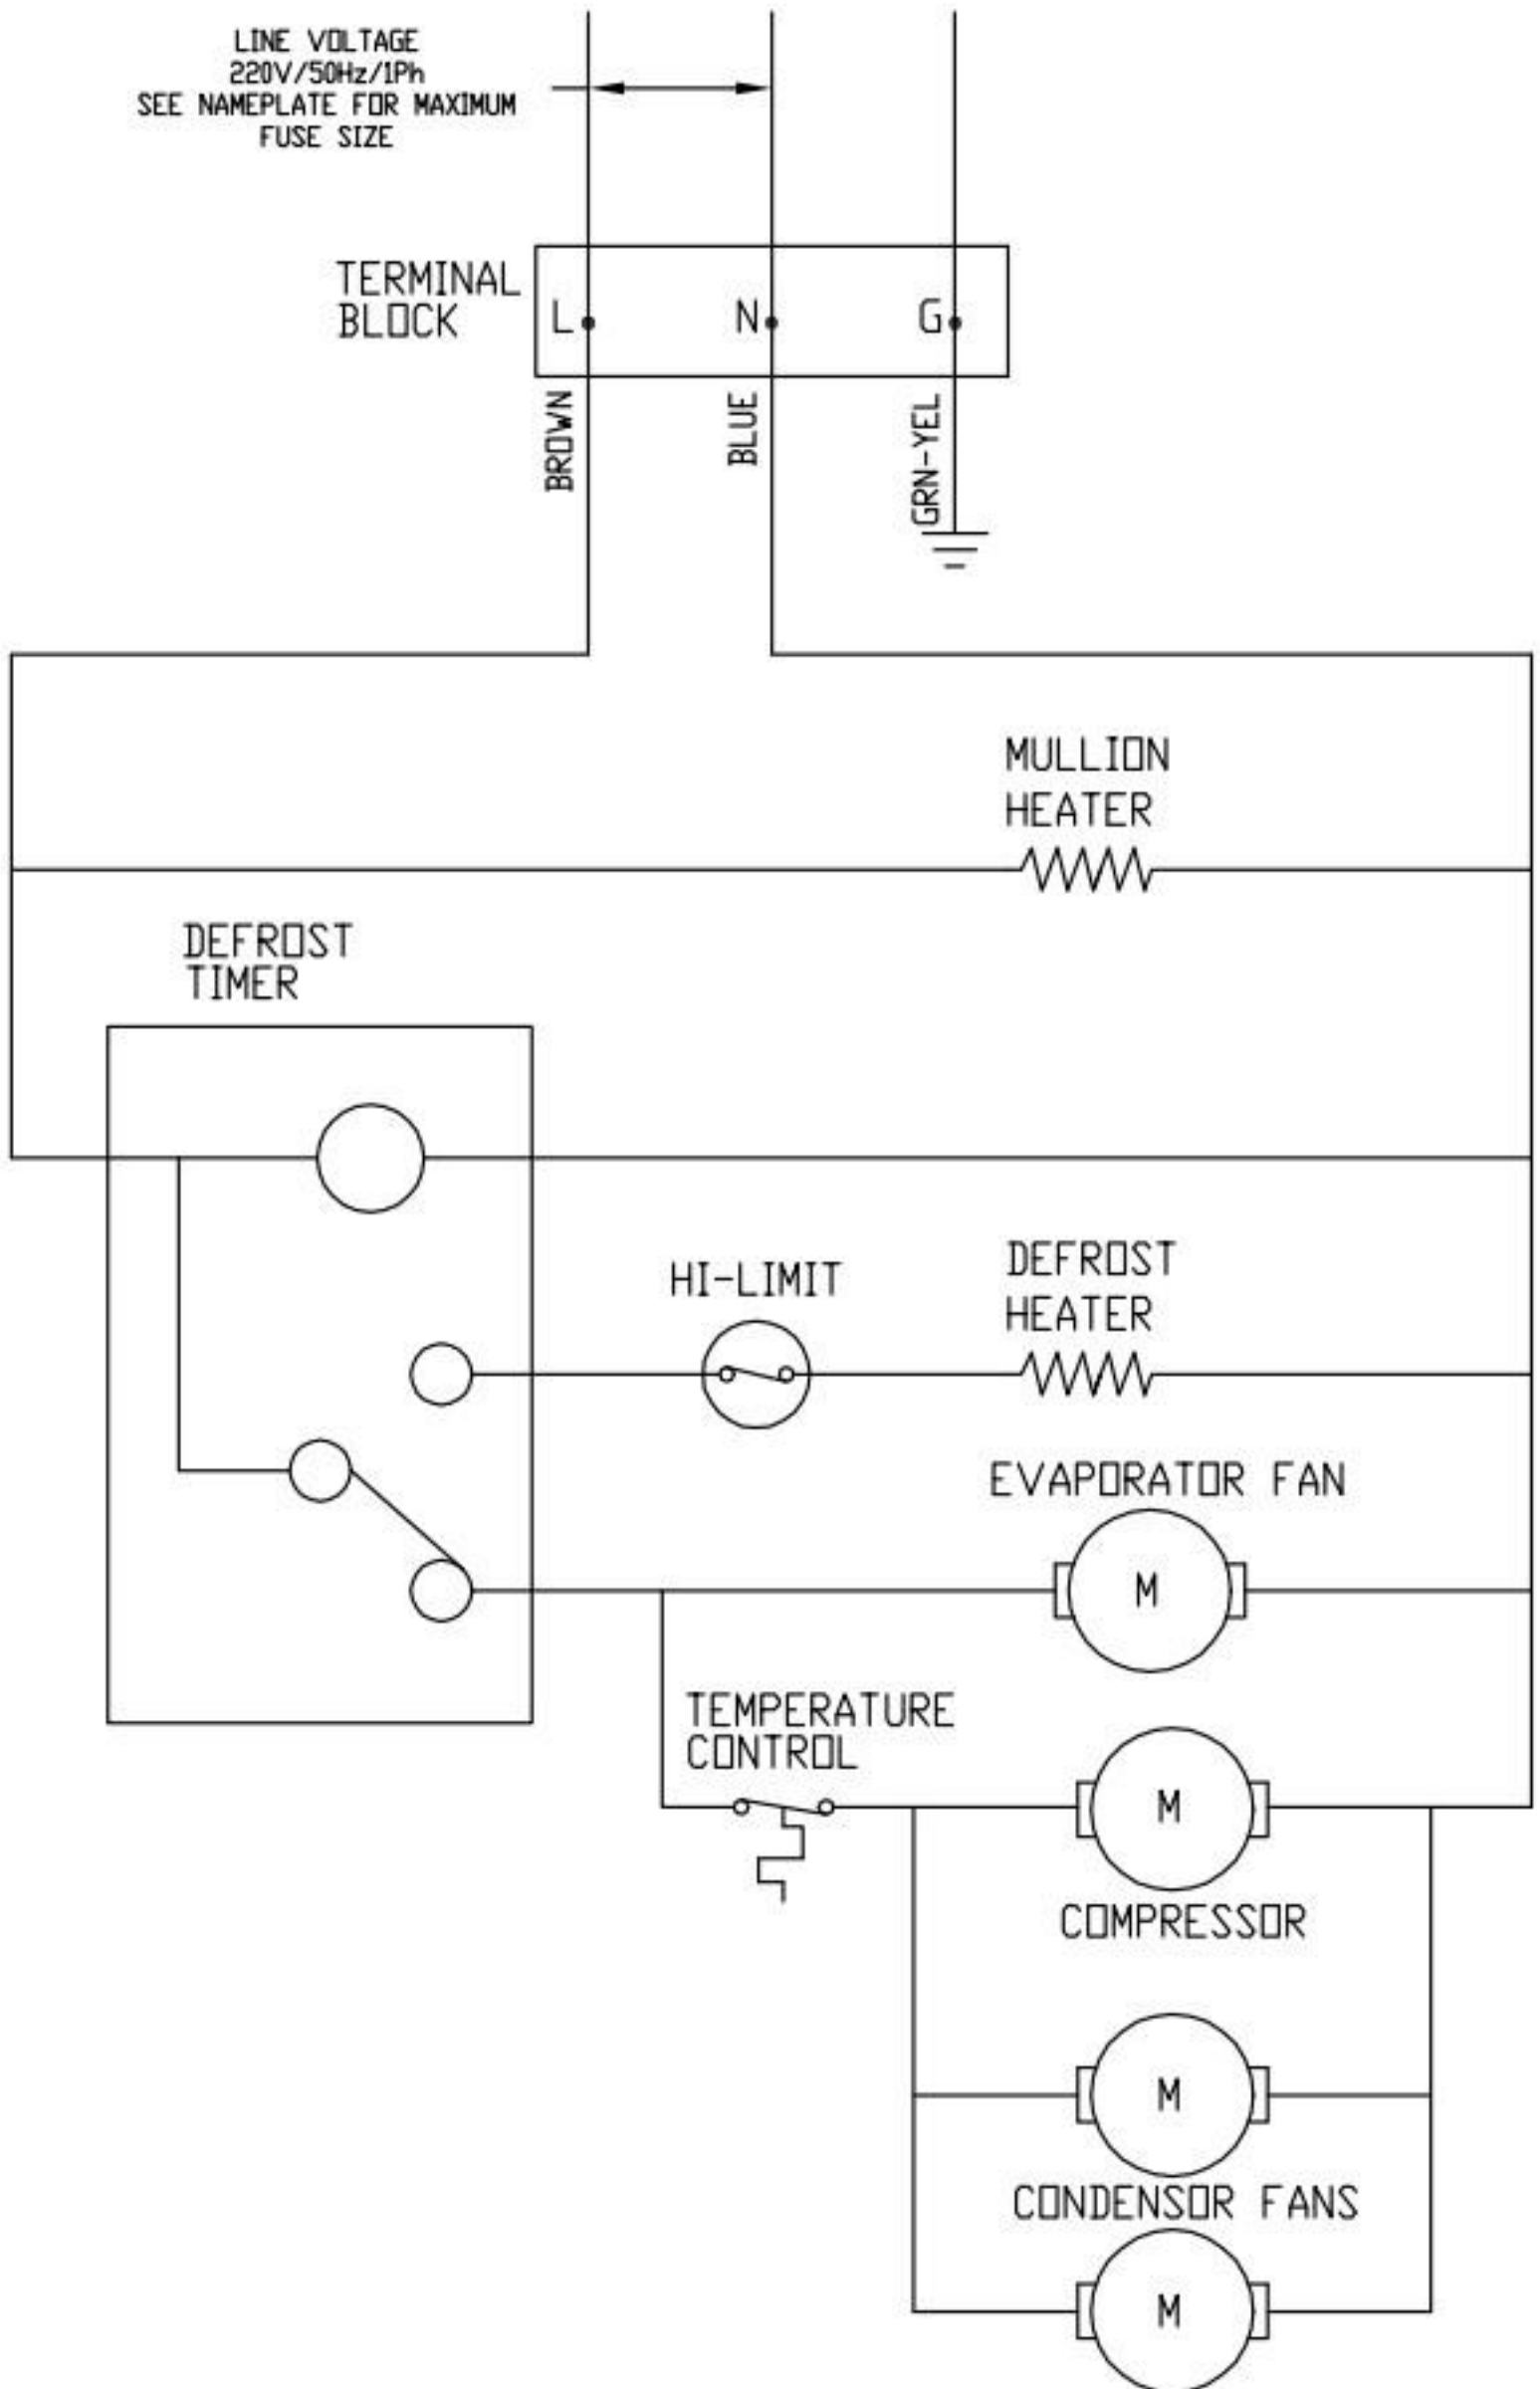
LINE VOLTAGE
220V/50Hz/1Ph
SEE NAMEPLATE FOR MAXIMUM
FUSE SIZE

TERMINAL
BLOCK

L
N
G

BROWN
BLUE
GRN-YEL

MULLION
HEATER

DEFROST
TIMER

HI-LIMIT

DEFROST
HEATER

EVAPORATOR FAN

M

TEMPERATURE
CONTROL

M

COMPRESSOR

M

CONDENSOR FANS

M